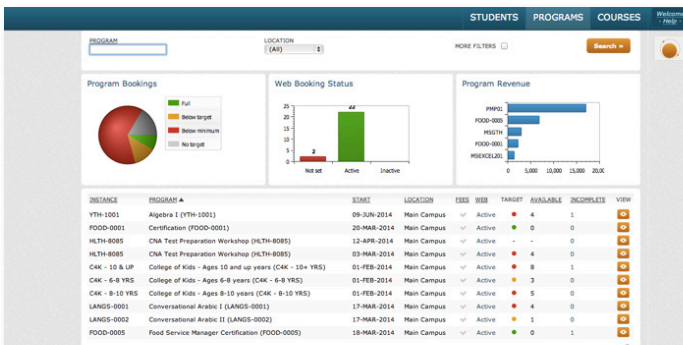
STUDENTS PROGRAMS COURSES Welcome · Help

PROGRAM

LOCATION
(All)

MORE FILTERS

Search »

Program Bookings

Full
Below target
Below minimum
No target

Web Booking Status

25
20
15
10
5
0

2
22

Not set
Active
Inactive

Program Revenue

PMP01
FOOD-0005
MSGTH
FOOD-0001
MSEXCEL201

0
5,000
10,000
15,000
20,00

| INSTANCE | PROGRAM ▲ | START | LOCATION | FEES | WEB | TARGET | AVAILABLE | INCOMPLETE | VIEW |
|---|---|---|---|---|---|---|---|---|---|
| YTH-1001 | Algebra I (YTH-1001) | 09-JUN-2014 | Main Campus | | Active | | 4 | 1 | |
| FOOD-0001 | Certification (FOOD-0001) | 20-MAR-2014 | Main Campus | | Active | | 0 | 0 | |
| HLTH-8085 | CNA Test Preparation Workshop (HLTH-8085) | 12-APR-2014 | Main Campus | | Active | - | - | 0 | |
| HLTH-8085 | CNA Test Preparation Workshop (HLTH-8085) | 03-MAR-2014 | Main Campus | | Active | | 4 | 0 | |
| C4K - 10 & UP | College of Kids - Ages 10 and up years (C4K - 10+ YRS) | 01-FEB-2014 | Main Campus | | Active | | 8 | 1 | |
| C4K - 6-8 YRS | College of Kids - Ages 6-8 years (C4K - 6-8 YRS) | 01-FEB-2014 | Main Campus | | Active | | 3 | 0 | |
| C4K - 8-10 YRS | College of Kids - Ages 8-10 years (C4K - 8-10 YRS) | 01-FEB-2014 | Main Campus | | Active | | 5 | 0 | |
| LANGS-0001 | Conversational Arabic I (LANGS-0001) | 17-MAR-2014 | Main Campus | | Active | | 4 | 0 | |
| LANGS-0002 | Conversational Arabic II (LANGS-0002) | 17-MAR-2014 | Main Campus | | Active | | 1 | 0 | |
| FOOD-0005 | Food Service Manager Certification (FOOD-0005) | 18-MAR-2014 | Main Campus | | Active | | 0 | 0 | |